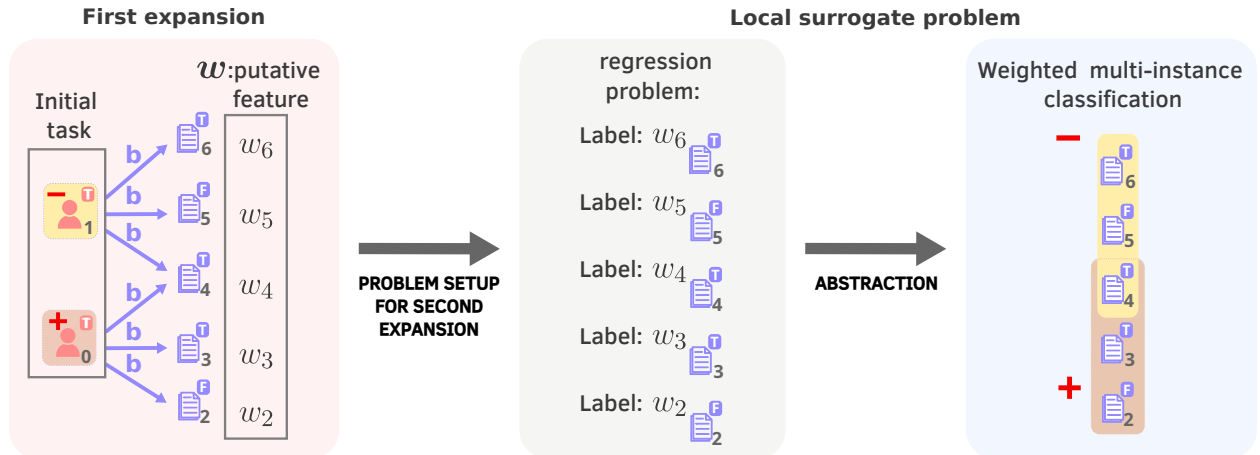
First expansion

$w$:putative feature

Initial task

−
T
1

+
T
0

b
b
b
b
b
b

T 6
F 5
T 4
T 3
F 2

$w_6$
$w_5$
$w_4$
$w_3$
$w_2$

PROBLEM SETUP FOR SECOND EXPANSION

Local surrogate problem

regression problem:

Label: $w_6$ T 6
Label: $w_5$ F 5
Label: $w_4$ T 4
Label: $w_3$ T 3
Label: $w_2$ F 2

ABSTRACTION

Weighted multi-instance classification

−
T 6
F 5
T 4
T 3
+
F 2